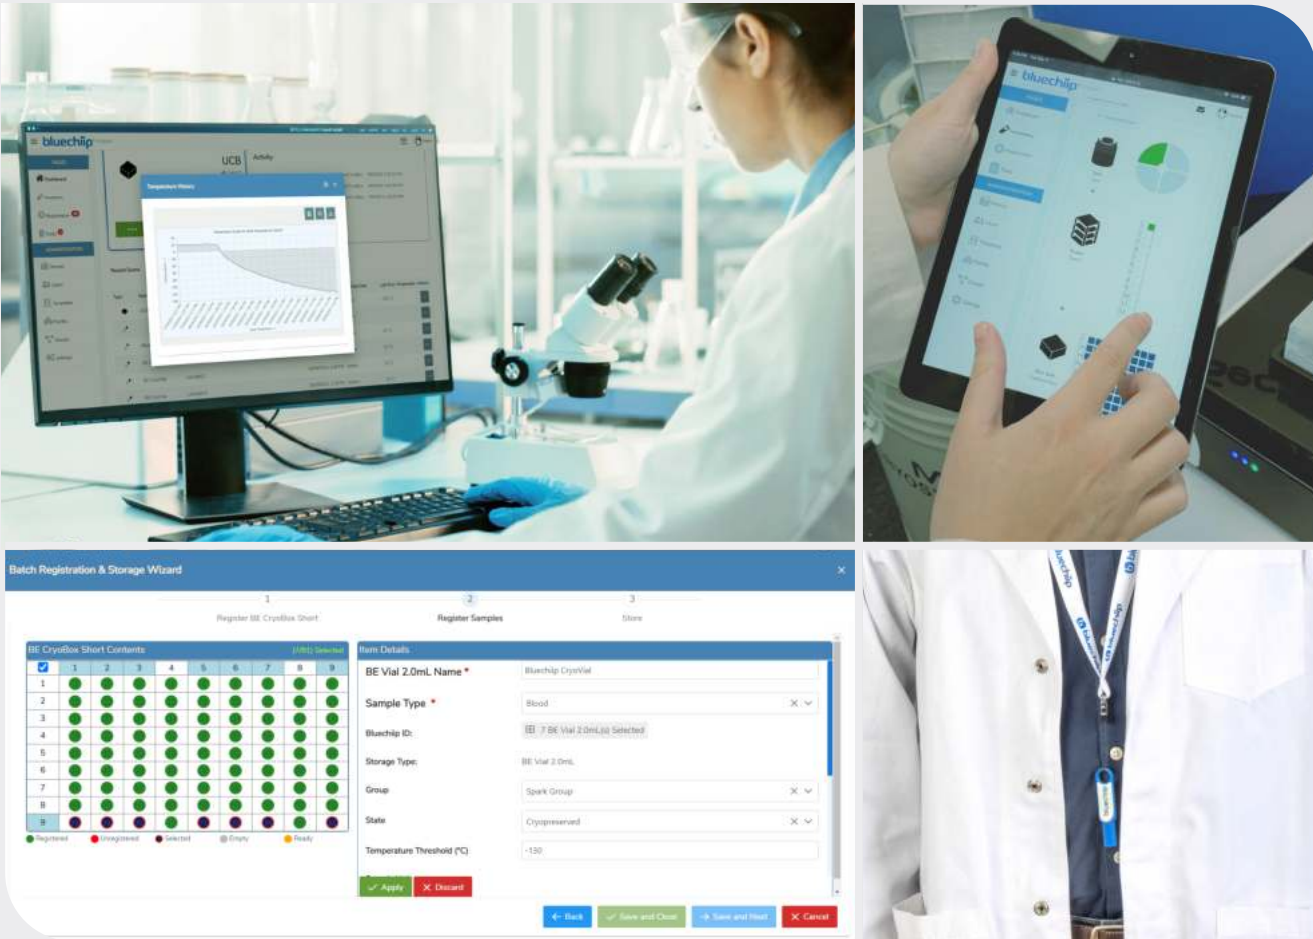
bluechip

UCB

Activity

Temperature History

bluechip

Batch Registration & Storage Wizard

1
Register BE CryoBox Short

2
Register Samples

3
Store

BE CryoBox Short Contents

(9/81) Selected

| ☑ | 1 | 2 | 3 | 4 | 5 | 6 | 7 | 8 | 9 |
|---|---|---|---|---|---|---|---|---|---|
| 1 | | | | | | | | | |
| 2 | | | | | | | | | |
| 3 | | | | | | | | | |
| 4 | | | | | | | | | |
| 5 | | | | | | | | | |
| 6 | | | | | | | | | |
| 7 | | | | | | | | | |
| 8 | | | | | | | | | |
| 9 | | | | | | | | | |

Registered Unregistered Selected Empty Ready

Item Details

BE Vial 2.0mL Name * Bluechip CryoVial

Sample Type * Blood

Bluechip ID: 7 BE Vial 2.0mL(s) Selected

Storage Type: BE Vial 2.0mL

Group Spark Group

State Cryopreserved

Temperature Threshold (°C) -130

Apply Discard

Back Save and Close Save and Next Cancel

bluechip bluechip